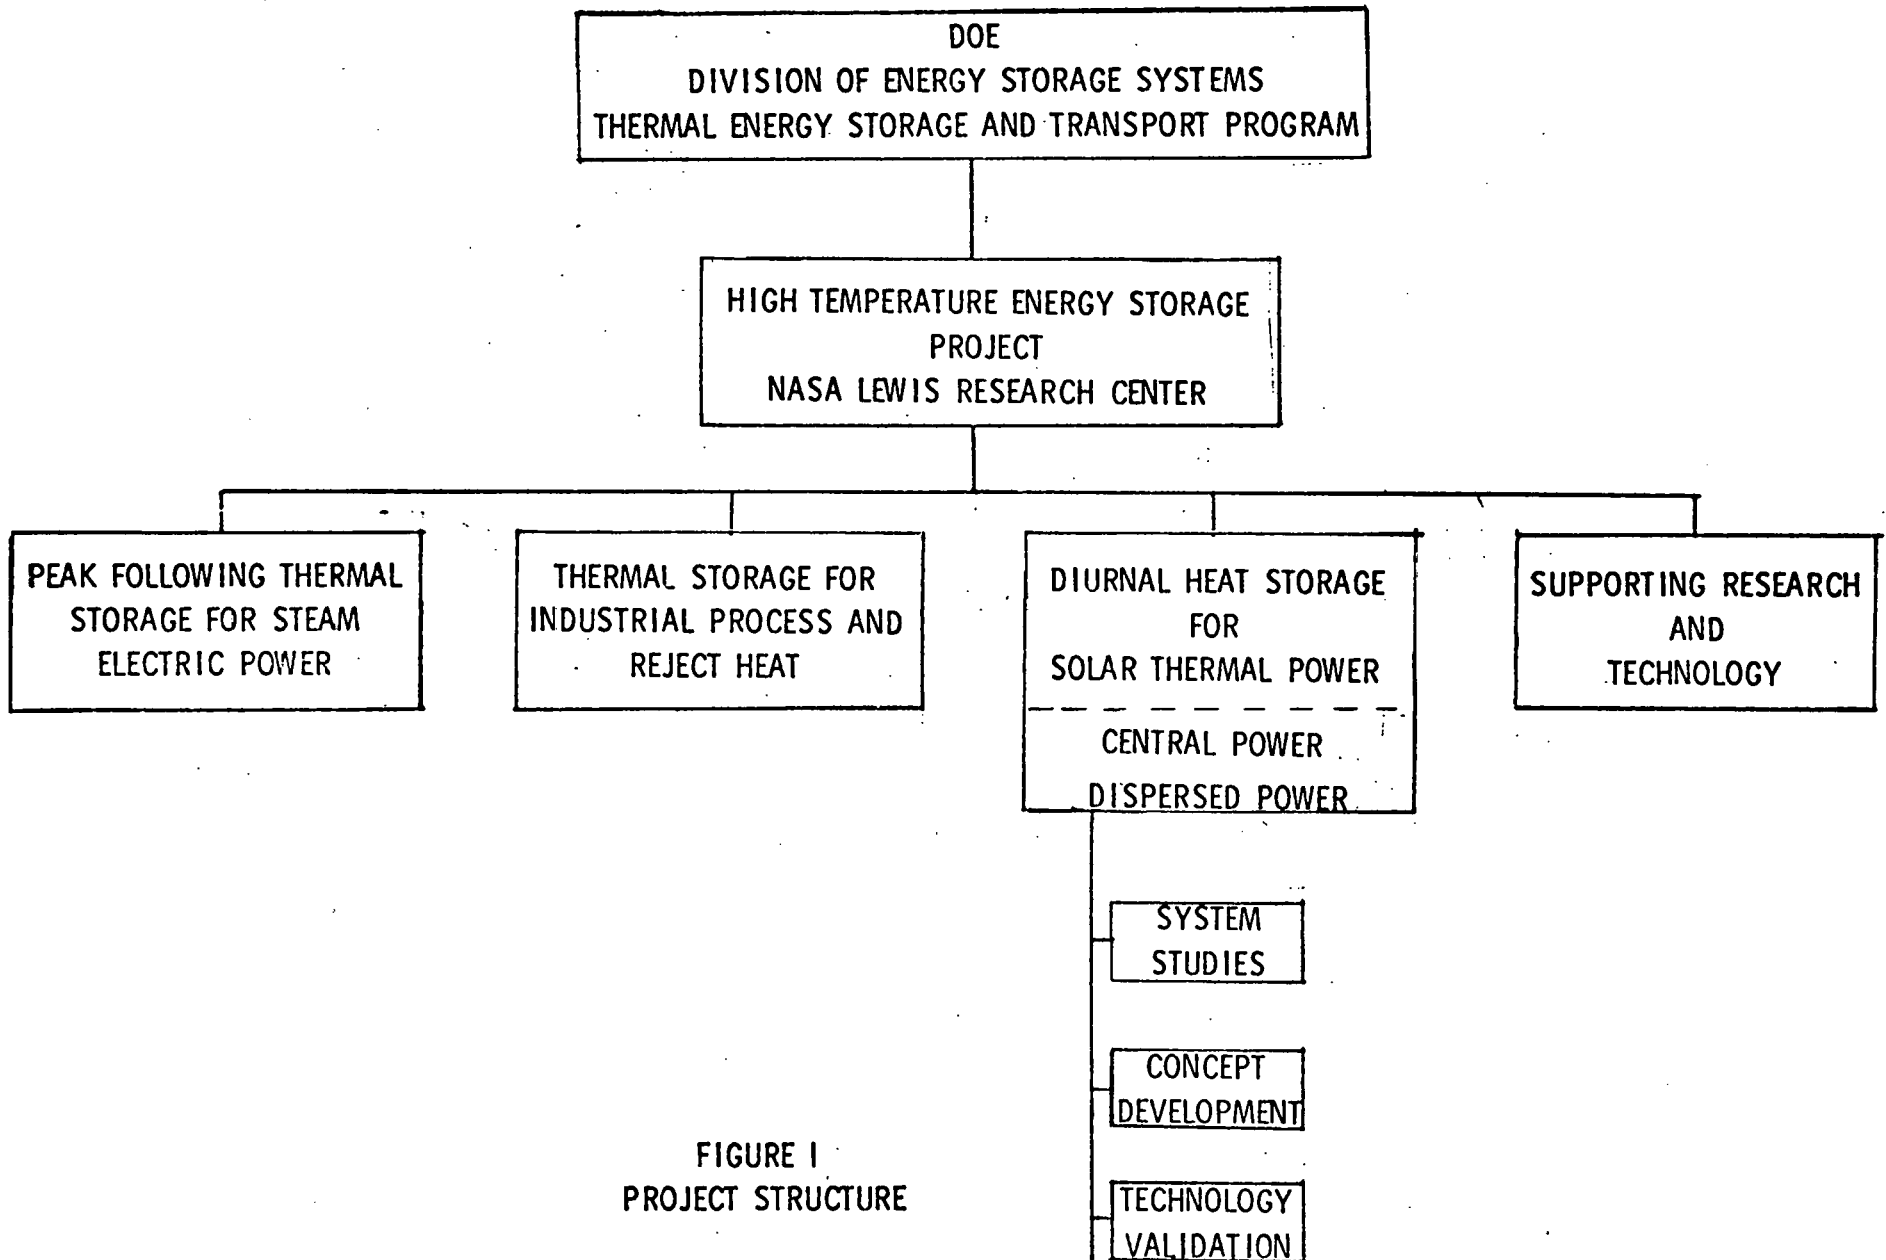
DOE
DIVISION OF ENERGY STORAGE SYSTEMS
THERMAL ENERGY STORAGE AND TRANSPORT PROGRAM

HIGH TEMPERATURE ENERGY STORAGE PROJECT
NASA LEWIS RESEARCH CENTER

PEAK FOLLOWING THERMAL STORAGE FOR STEAM ELECTRIC POWER

THERMAL STORAGE FOR INDUSTRIAL PROCESS AND REJECT HEAT

DIURNAL HEAT STORAGE FOR SOLAR THERMAL POWER

CENTRAL POWER
DISPERSED POWER

SUPPORTING RESEARCH AND TECHNOLOGY

SYSTEM STUDIES

CONCEPT DEVELOPMENT

TECHNOLOGY VALIDATION

FIGURE I
PROJECT STRUCTURE